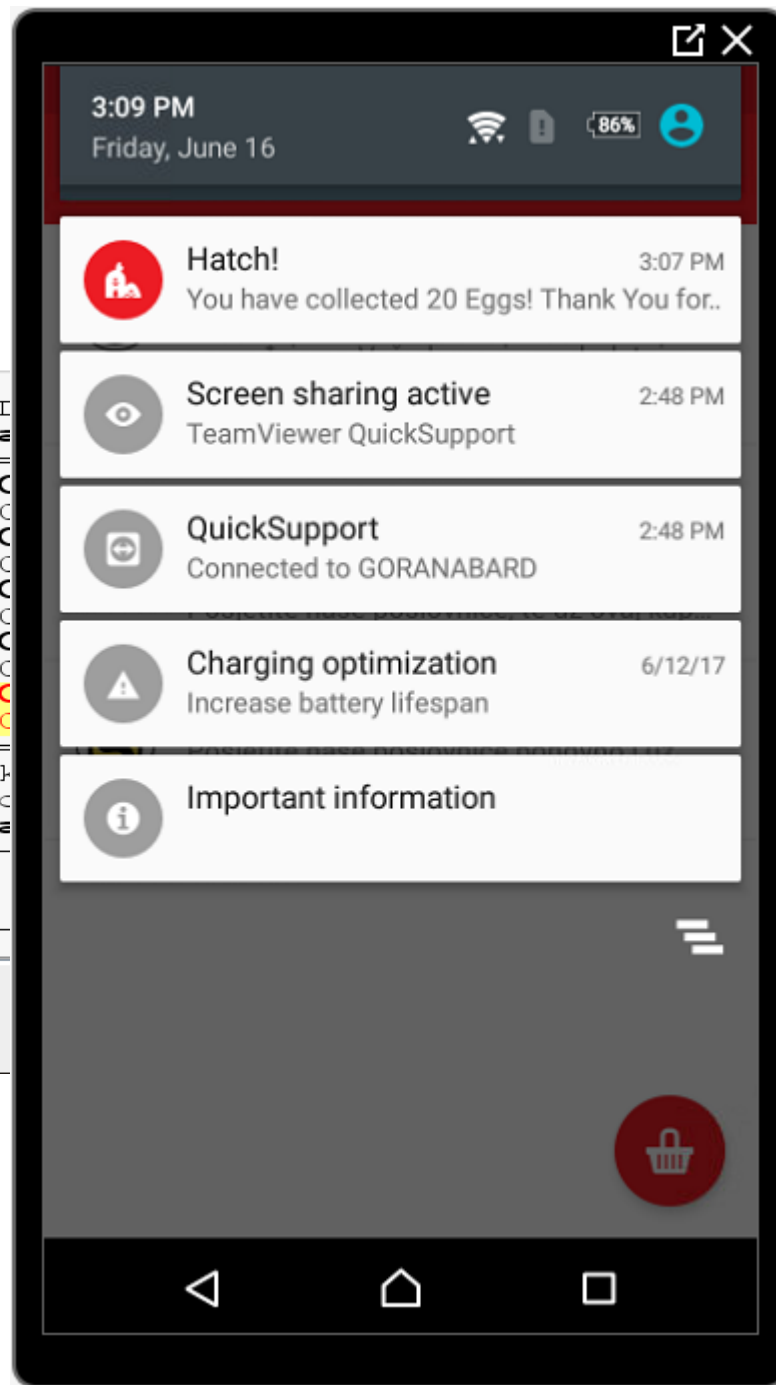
3:09 PM
Friday, June 16

86%

Hatch!
3:07 PM
You have collected 20 Eggs! Thank You for..

Screen sharing active
2:48 PM
TeamViewer QuickSupport

QuickSupport
2:48 PM
Connected to GORANABARD

Charging optimization
6/12/17
Increase battery lifespan

Important information